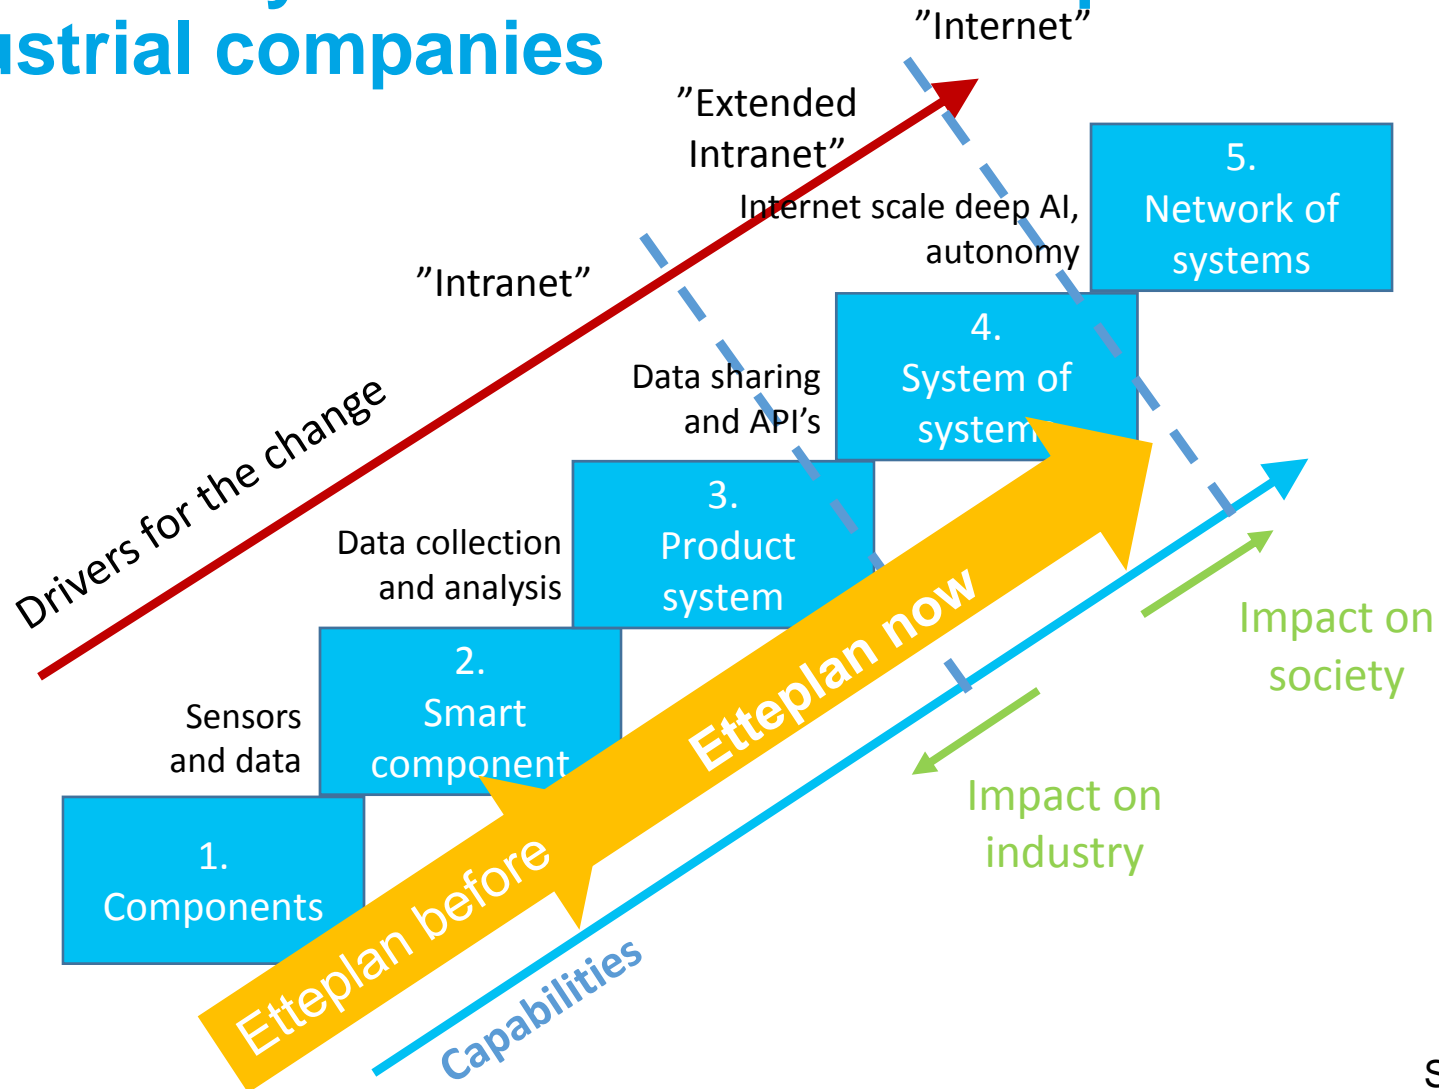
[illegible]strial companies

”Internet”

”Extended Intranet”

Internet scale deep AI, autonomy

5. Network of systems

”Intranet”

Data sharing and API’s

4. System of system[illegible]

Drivers for the change

Data collection and analysis

3. Product system

Sensors and data

2. Smart component

1. Components

Etteplan now

Etteplan before

Impact on society

Impact on industry

Capabilities

S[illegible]